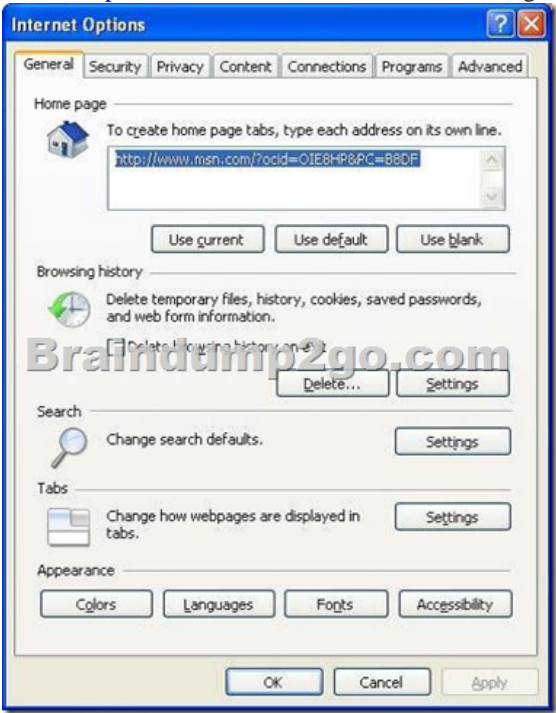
Internet Options

General | Security | Privacy | Content | Connections | Programs | Advanced

Home page

To create home page tabs, type each address on its own line.

http://www.msn.com/?ocid=OIE8HP&PC=B8DF

Use current | Use default | Use blank

Browsing history

Delete temporary files, history, cookies, saved passwords, and web form information.

Braindump2go.com

Delete browsing history on exit

Delete... | Settings

Search

Change search defaults.

Settings

Tabs

Change how webpages are displayed in tabs.

Settings

Appearance

Colors | Languages | Fonts | Accessibility

OK | Cancel | Apply